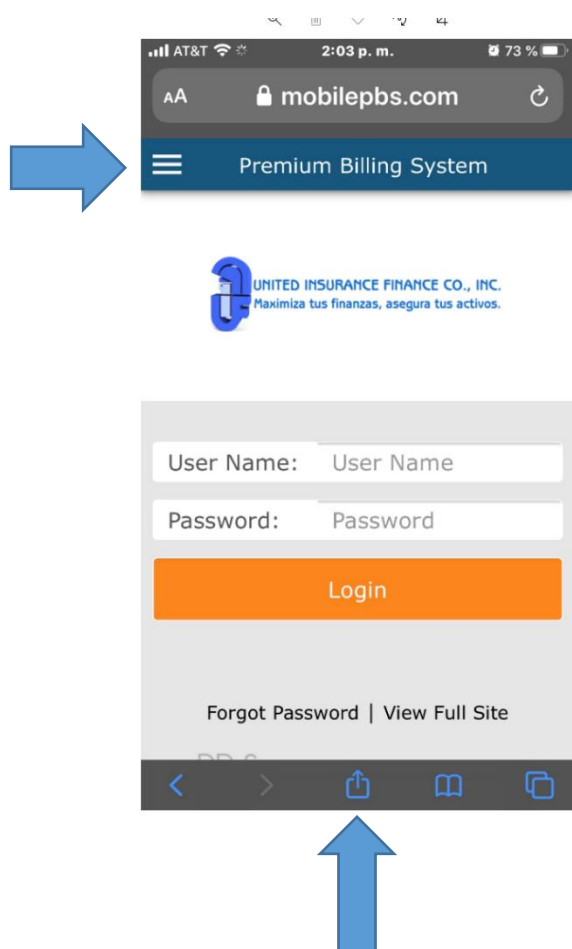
AT&T 2:03 p. m. 73 %

AA mobilepbs.com

Premium Billing System

UNITED INSURANCE FINANCE CO., INC.
Maximiza tus finanzas, asegura tus activos.

User Name: User Name

Password: Password

Login

Forgot Password | View Full Site

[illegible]